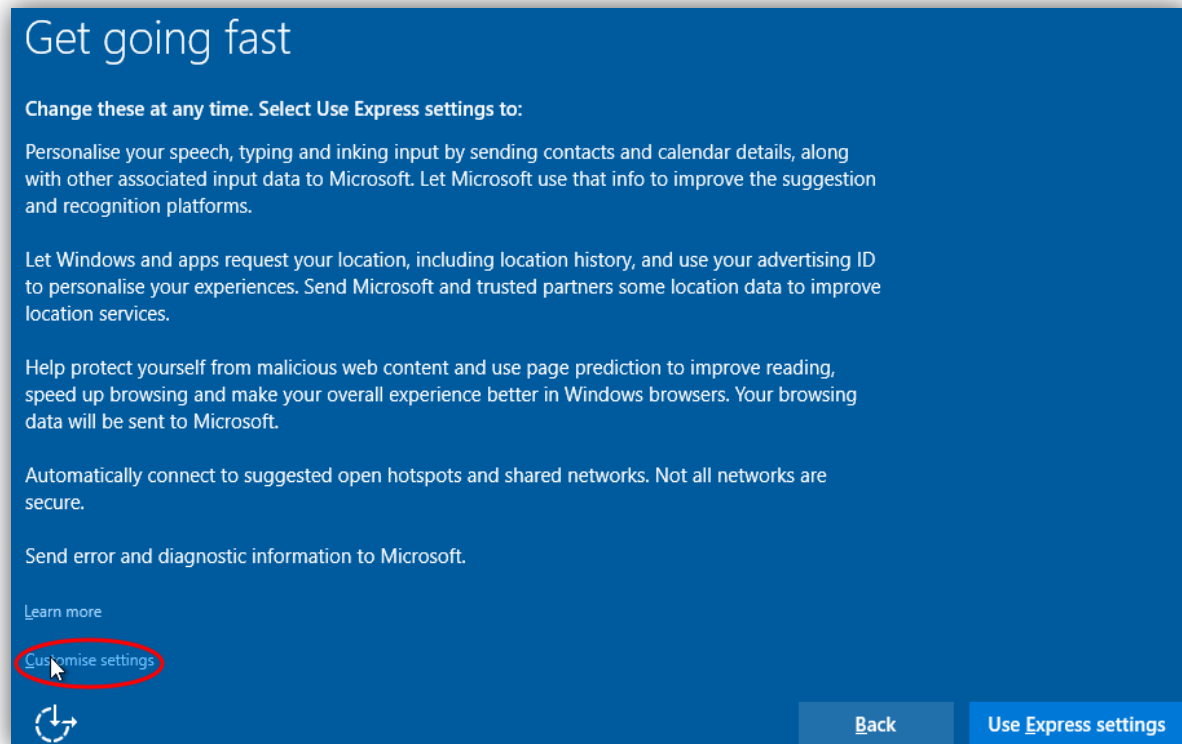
Get going fast

Change these at any time. Select Use Express settings to:

Personalise your speech, typing and inking input by sending contacts and calendar details, along with other associated input data to Microsoft. Let Microsoft use that info to improve the suggestion and recognition platforms.

Let Windows and apps request your location, including location history, and use your advertising ID to personalise your experiences. Send Microsoft and trusted partners some location data to improve location services.

Help protect yourself from malicious web content and use page prediction to improve reading, speed up browsing and make your overall experience better in Windows browsers. Your browsing data will be sent to Microsoft.

Automatically connect to suggested open hotspots and shared networks. Not all networks are secure.

Send error and diagnostic information to Microsoft.

Learn more

Customise settings

Back

Use Express settings